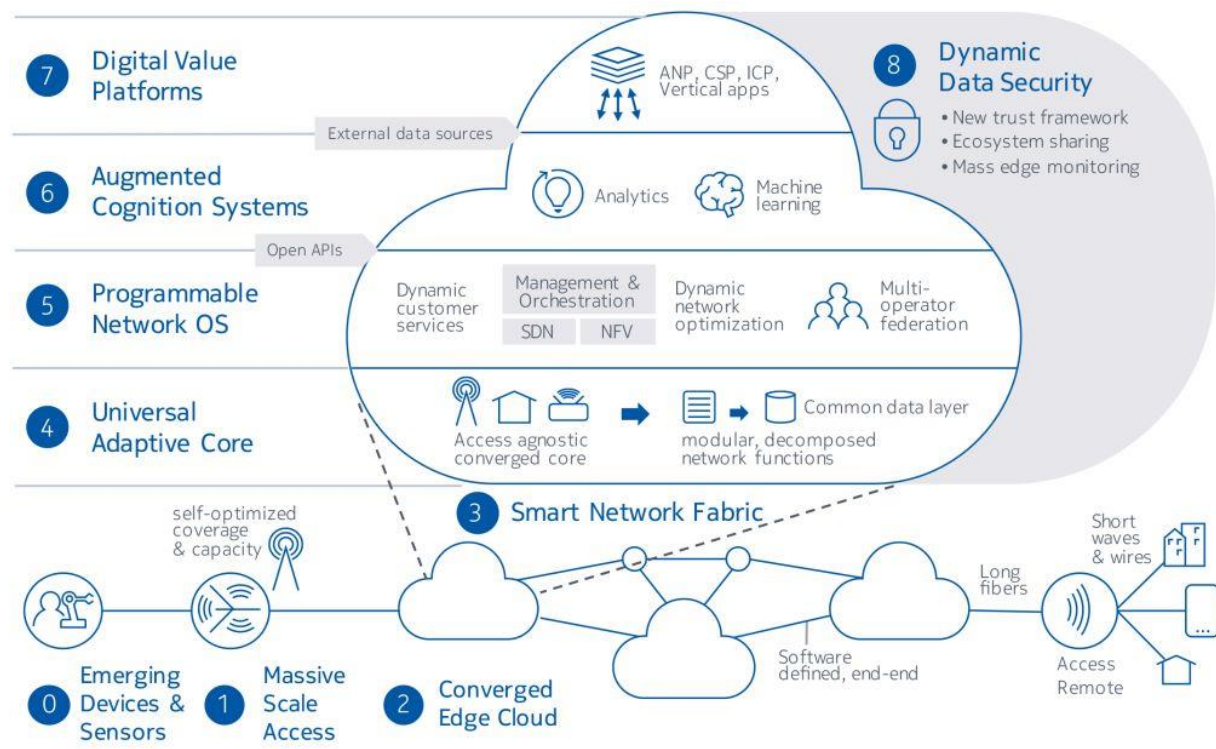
7 Digital Value Platforms

ANP, CSP, ICP, Vertical apps

8 Dynamic Data Security

• New trust framework
• Ecosystem sharing
• Mass edge monitoring

External data sources

6 Augmented Cognition Systems

Analytics

Machine learning

Open APIs

5 Programmable Network OS

Dynamic customer services

Management & Orchestration

SDN

NFV

Dynamic network optimization

Multi-operator federation

4 Universal Adaptive Core

Access agnostic converged core

modular, decomposed network functions

Common data layer

3 Smart Network Fabric

self-optimized coverage & capacity

Short waves & wires

Long fibers

...

Software defined, end-end

Access Remote

0 Emerging Devices & Sensors

1 Massive Scale Access

2 Converged Edge Cloud